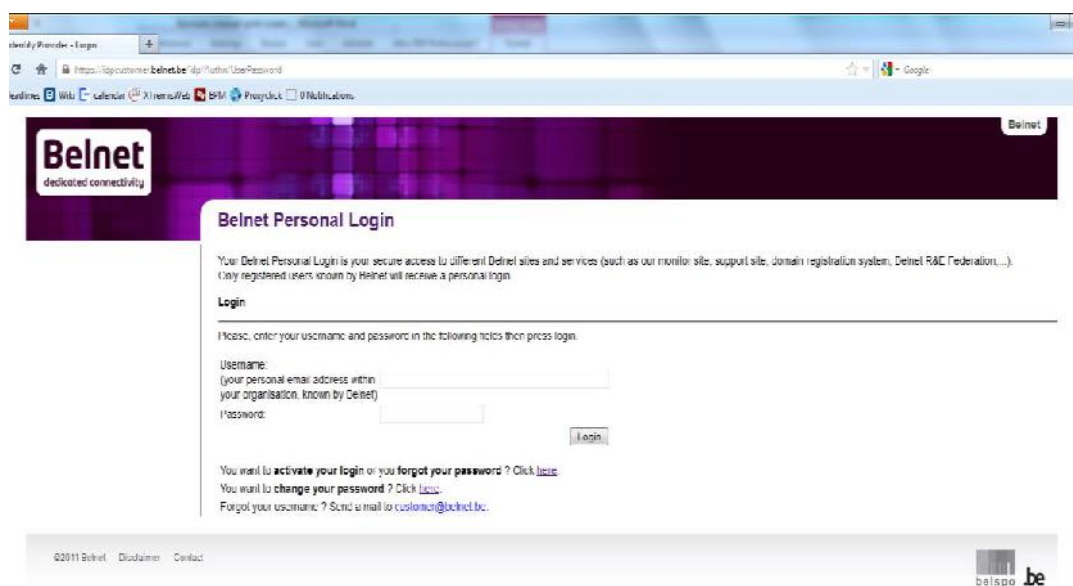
dentity Provider - Login
https://idp.customer.belnet.be/idp/Authn/UserPassword
Google
Headlines Wiki calendar XtremeWeb BFM Proxydock 0 Notifications

Belnet
dedicated connectivity

Belnet

Belnet Personal Login

Your Belnet Personal Login is your secure access to different Belnet sites and services (such as our monitor site, support site, domain registration system, Belnet R&E Federation,...). Only registered users known by Belnet will receive a personal login.

Login

Please, enter your username and password in the following fields then press login.

Username:
(your personal email address within your organisation, known by Belnet)
Password:

Login

You want to **activate your login** or you **forgot your password** ? Click here
You want to **change your password** ? Click here.
Forgot your username ? Send a mail to customer@belnet.be.

©2011 Belnet Disclaimer Contact

belspo .be